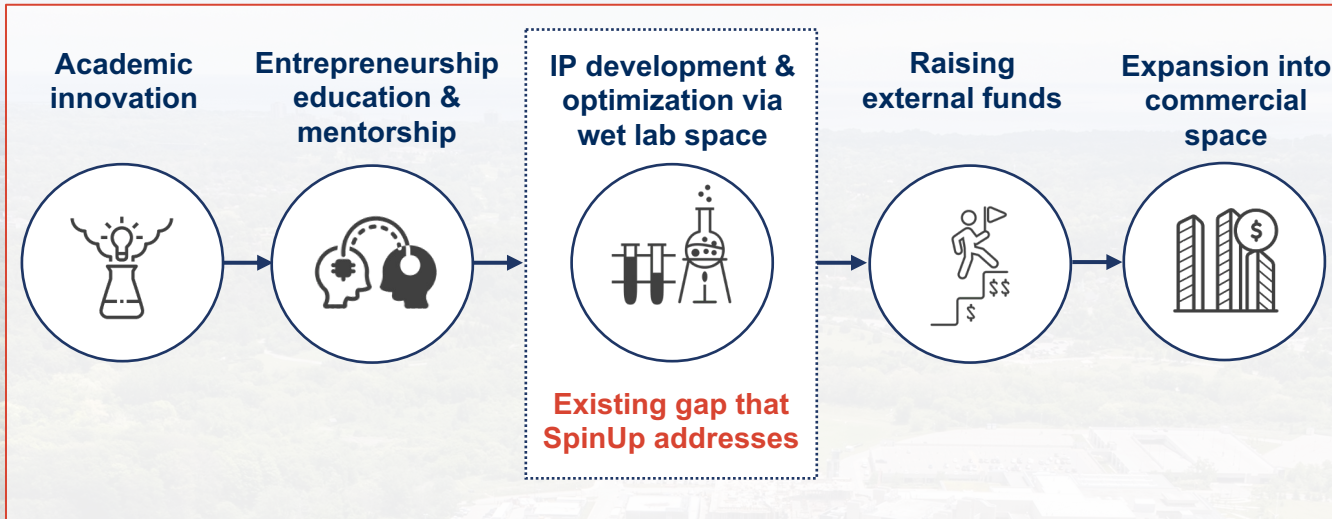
Academic innovation

Entrepreneurship education & mentorship

IP development & optimization via wet lab space

Existing gap that SpinUp addresses

Raising external funds

$$$
$

Expansion into commercial space

$